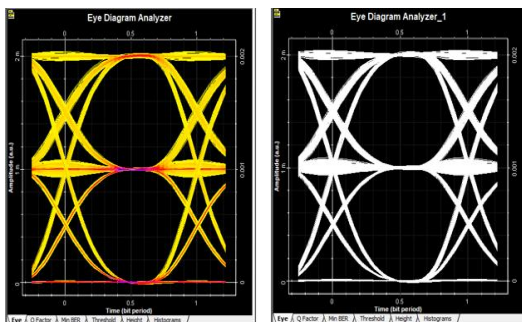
Eye Diagram Analyzer

0 0.5 1

2 m

1 m

0

0.002

0.001

0

Amplitude (a.u.)

0 0.5 1

Time (bit period)

Eye Q Factor Min BER Threshold Height Histograms

Eye Diagram Analyzer_1

0 0.5 1

2 m

1 m

0

0.002

0.001

0

Amplitude (a.u.)

0 0.5 1

Time (bit period)

Eye Q Factor Min BER Threshold Height Histograms